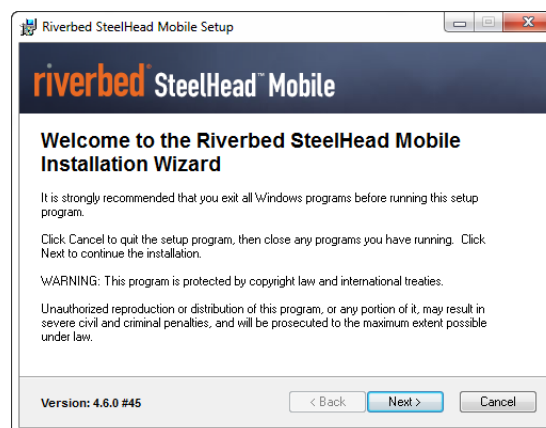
Riverbed SteelHead Mobile Setup

riverbed SteelHead™ Mobile

Welcome to the Riverbed SteelHead Mobile Installation Wizard

It is strongly recommended that you exit all Windows programs before running this setup program.

Click Cancel to quit the setup program, then close any programs you have running. Click Next to continue the installation.

WARNING: This program is protected by copyright law and international treaties.

Unauthorized reproduction or distribution of this program, or any portion of it, may result in severe civil and criminal penalties, and will be prosecuted to the maximum extent possible under law.

Version: 4.6.0 #45

< Back

Next >

Cancel